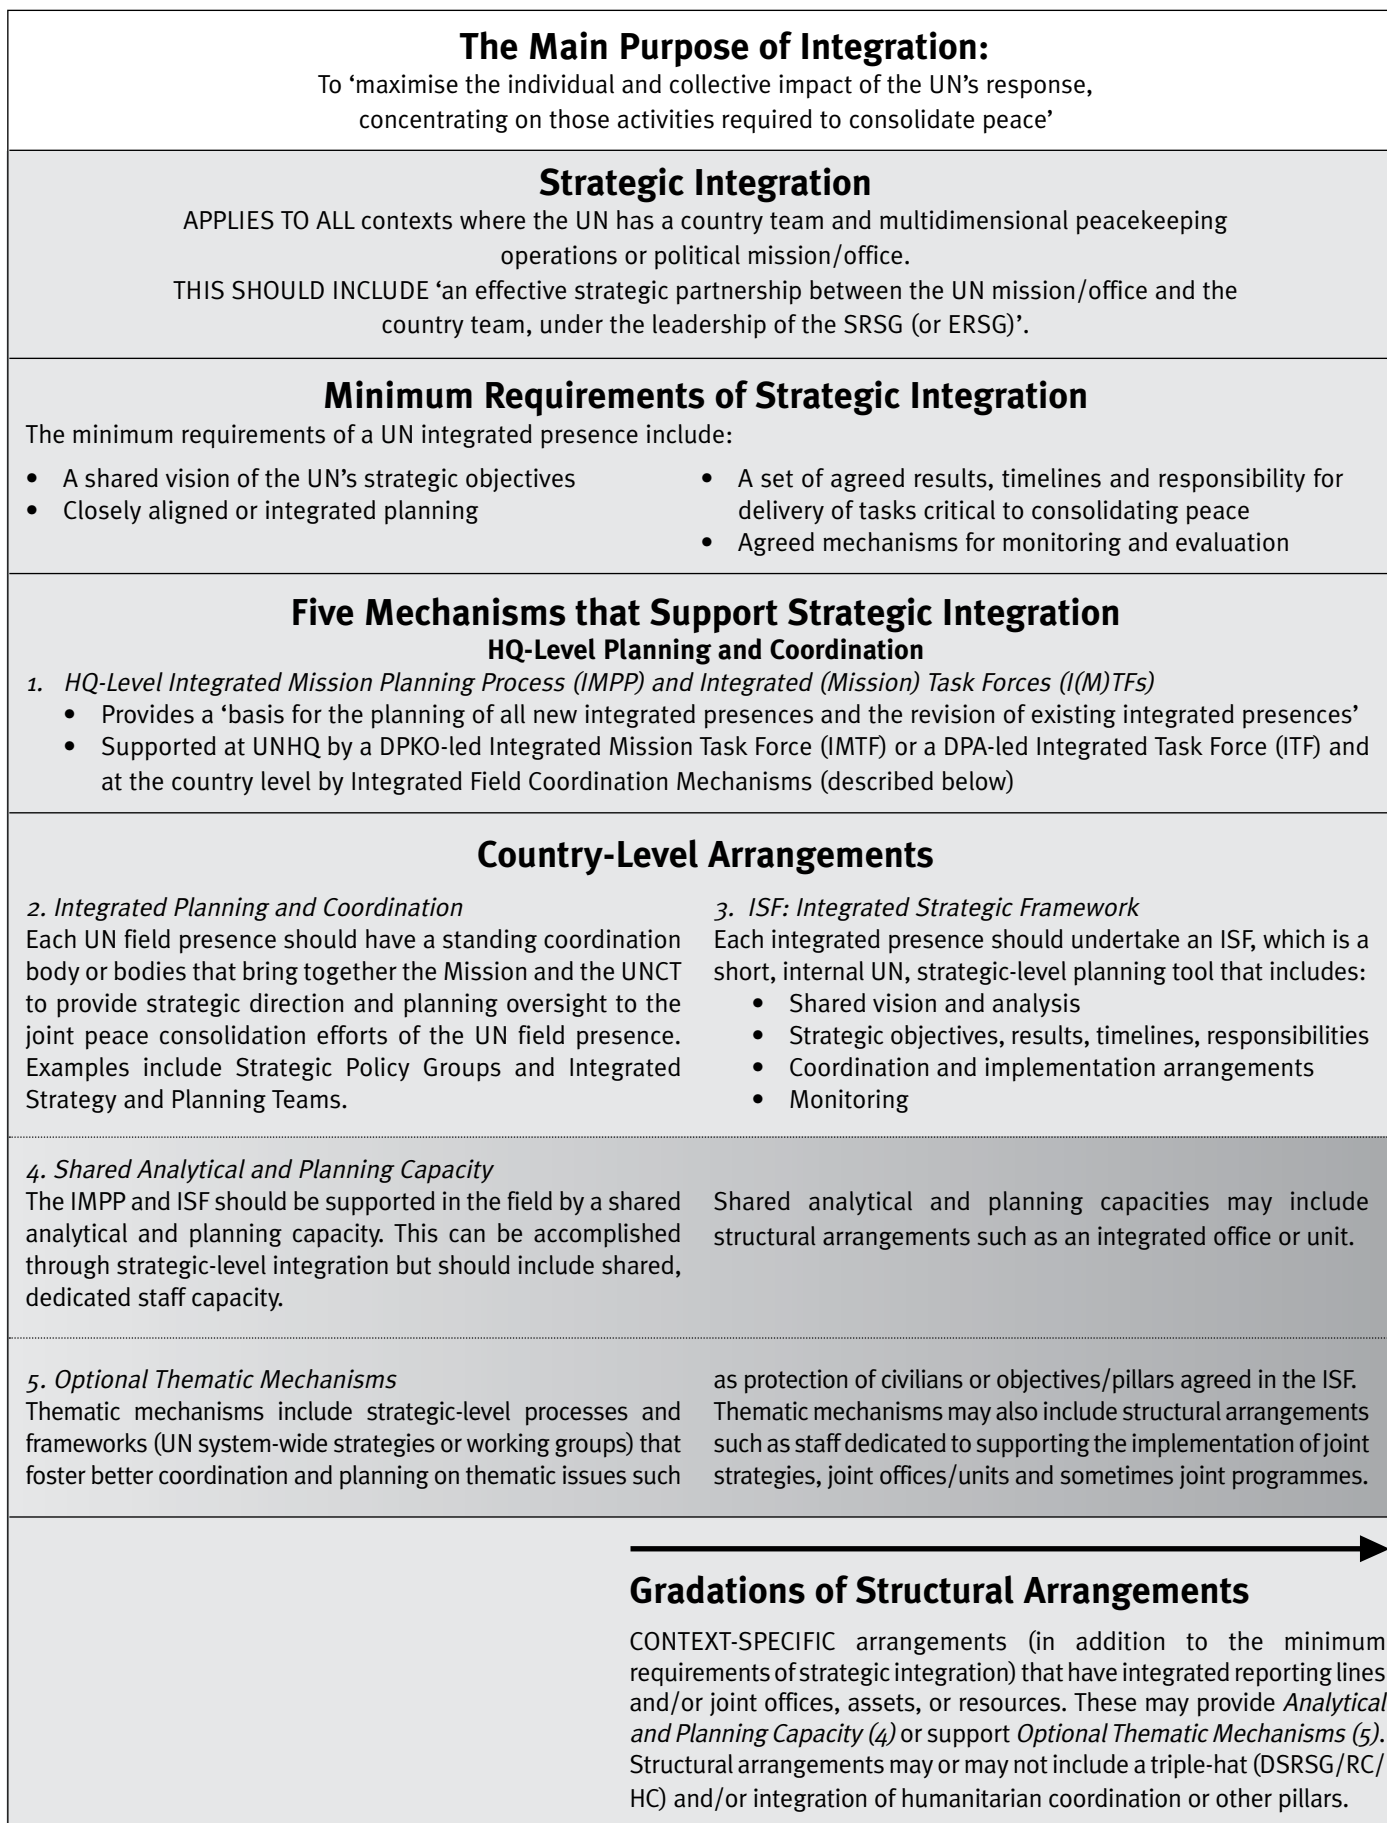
**The Main Purpose of Integration:**
To 'maximise the individual and collective impact of the UN's response, concentrating on those activities required to consolidate peace'

**Strategic Integration**
APPLIES TO ALL contexts where the UN has a country team and multidimensional peacekeeping operations or political mission/office.
THIS SHOULD INCLUDE 'an effective strategic partnership between the UN mission/office and the country team, under the leadership of the SRSG (or ERSG)'.

**Minimum Requirements of Strategic Integration**
The minimum requirements of a UN integrated presence include:
- A shared vision of the UN's strategic objectives
- Closely aligned or integrated planning
- A set of agreed results, timelines and responsibility for delivery of tasks critical to consolidating peace
- Agreed mechanisms for monitoring and evaluation

**Five Mechanisms that Support Strategic Integration**
**HQ-Level Planning and Coordination**
1. *HQ-Level Integrated Mission Planning Process (IMPP) and Integrated (Mission) Task Forces (I(M)TFs)*
- Provides a 'basis for the planning of all new integrated presences and the revision of existing integrated presences'
- Supported at UNHQ by a DPKO-led Integrated Mission Task Force (IMTF) or a DPA-led Integrated Task Force (ITF) and at the country level by Integrated Field Coordination Mechanisms (described below)

**Country-Level Arrangements**
*2. Integrated Planning and Coordination*
Each UN field presence should have a standing coordination body or bodies that bring together the Mission and the UNCT to provide strategic direction and planning oversight to the joint peace consolidation efforts of the UN field presence. Examples include Strategic Policy Groups and Integrated Strategy and Planning Teams.

*3. ISF: Integrated Strategic Framework*
Each integrated presence should undertake an ISF, which is a short, internal UN, strategic-level planning tool that includes:
- Shared vision and analysis
- Strategic objectives, results, timelines, responsibilities
- Coordination and implementation arrangements
- Monitoring

*4. Shared Analytical and Planning Capacity*
The IMPP and ISF should be supported in the field by a shared analytical and planning capacity. This can be accomplished through strategic-level integration but should include shared, dedicated staff capacity.

Shared analytical and planning capacities may include structural arrangements such as an integrated office or unit.

*5. Optional Thematic Mechanisms*
Thematic mechanisms include strategic-level processes and frameworks (UN system-wide strategies or working groups) that foster better coordination and planning on thematic issues such as protection of civilians or objectives/pillars agreed in the ISF. Thematic mechanisms may also include structural arrangements such as staff dedicated to supporting the implementation of joint strategies, joint offices/units and sometimes joint programmes.

**Gradations of Structural Arrangements**
CONTEXT-SPECIFIC arrangements (in addition to the minimum requirements of strategic integration) that have integrated reporting lines and/or joint offices, assets, or resources. These may provide *Analytical and Planning Capacity (4)* or support *Optional Thematic Mechanisms (5)*. Structural arrangements may or may not include a triple-hat (DSRSG/RC/HC) and/or integration of humanitarian coordination or other pillars.